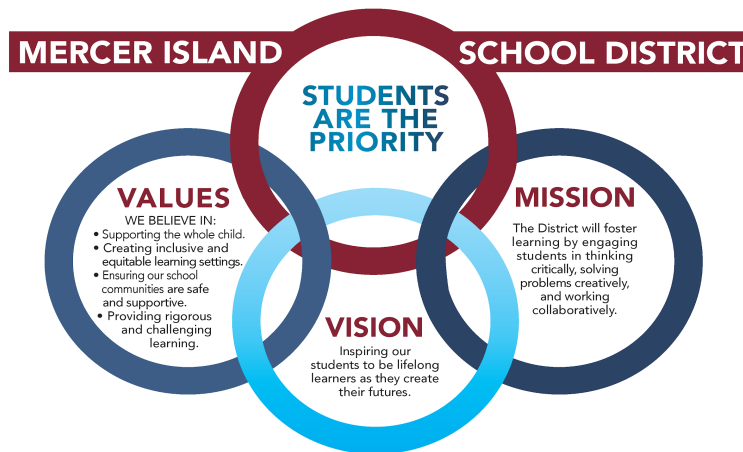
MERCER ISLAND SCHOOL DISTRICT

STUDENTS ARE THE PRIORITY

VALUES

WE BELIEVE IN:

- Supporting the whole child.
- Creating inclusive and equitable learning settings.
- Ensuring our school communities are safe and supportive.
- Providing rigorous and challenging learning.

MISSION

The District will foster learning by engaging students in thinking critically, solving problems creatively, and working collaboratively.

VISION

Inspiring our students to be lifelong learners as they create their futures.